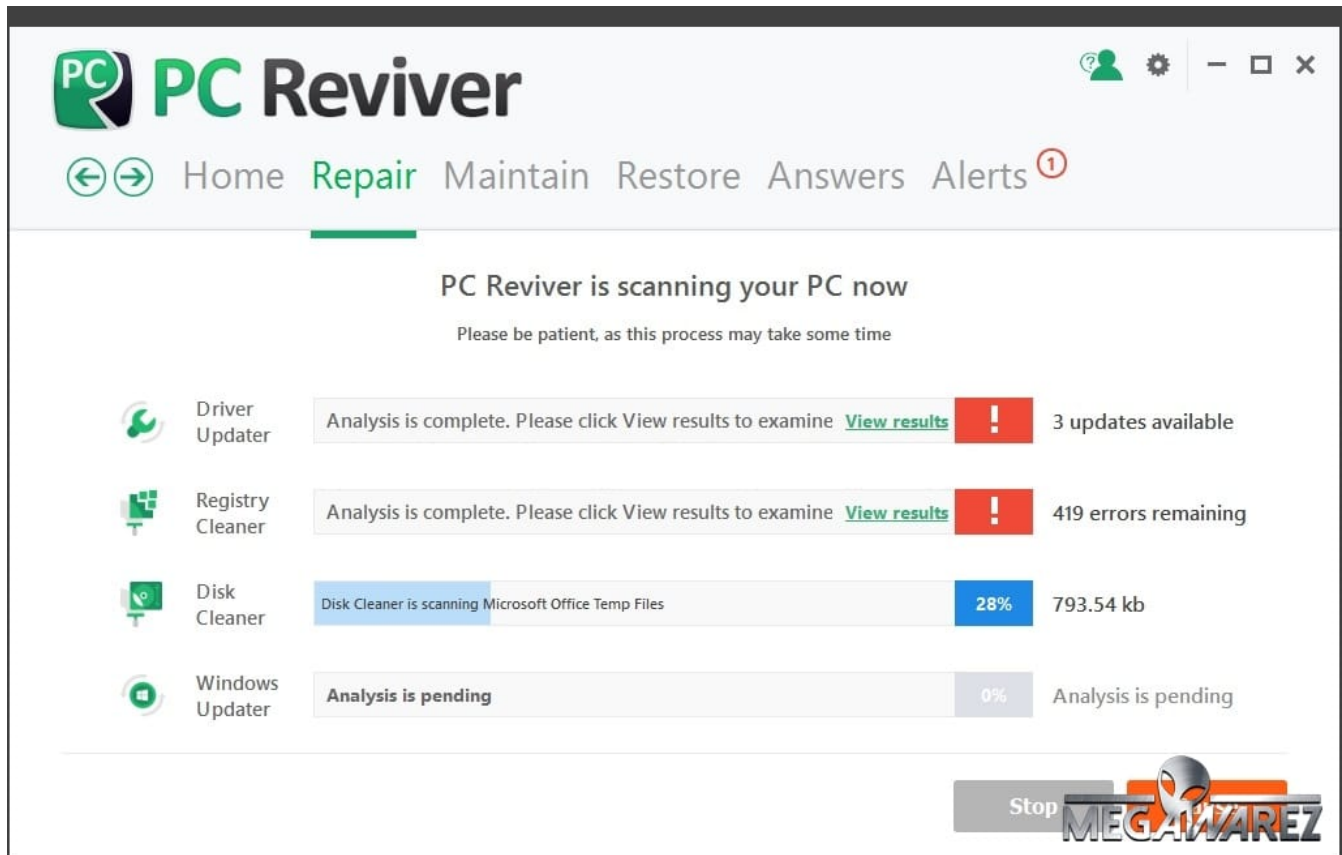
PC PC Reviver

Home Repair Maintain Restore Answers Alerts 1

PC Reviver is scanning your PC now

Please be patient, as this process may take some time

Driver Updater Analysis is complete. Please click View results to examine View results ! 3 updates available

Registry Cleaner Analysis is complete. Please click View results to examine View results ! 419 errors remaining

Disk Cleaner Disk Cleaner is scanning Microsoft Office Temp Files 28% 793.54 kb

Windows Updater Analysis is pending 0% Analysis is pending

Stop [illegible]

MEGAWAREZ